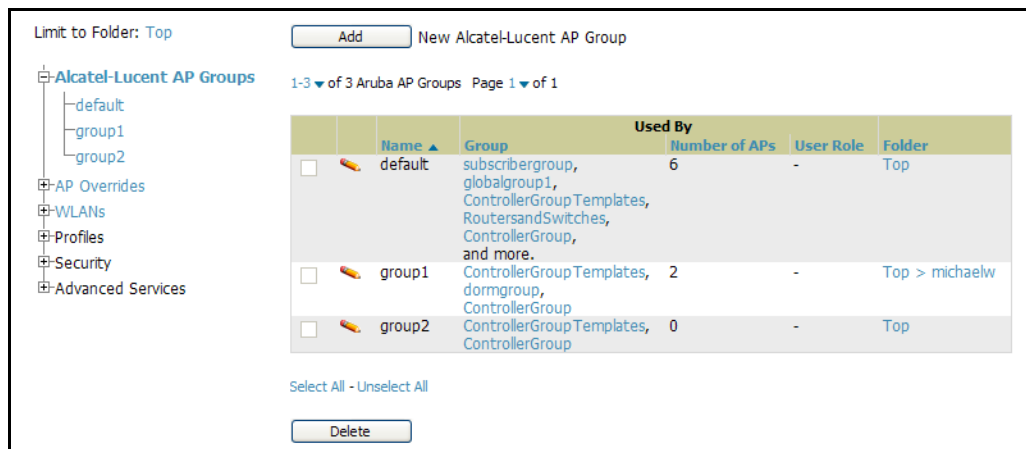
Limit to Folder: Top

Alcatel-Lucent AP Groups
default
group1
group2
AP Overrides
WLANs
Profiles
Security
Advanced Services

Add New Alcatel-Lucent AP Group

1-3 of 3 Aruba AP Groups Page 1 of 1

| | | Name | Used By Group | Used By Number of APs | Used By User Role | Folder |
|---|---|---|---|---|---|---|
| | | default | subscribergroup, globalgroup1, ControllerGroupTemplates, RoutersandSwitches, ControllerGroup, and more. | 6 | - | Top |
| | | group1 | ControllerGroupTemplates, dormgroup, ControllerGroup | 2 | - | Top > michaelw |
| | | group2 | ControllerGroupTemplates, ControllerGroup | 0 | - | Top |

Select All - Unselect All

Delete